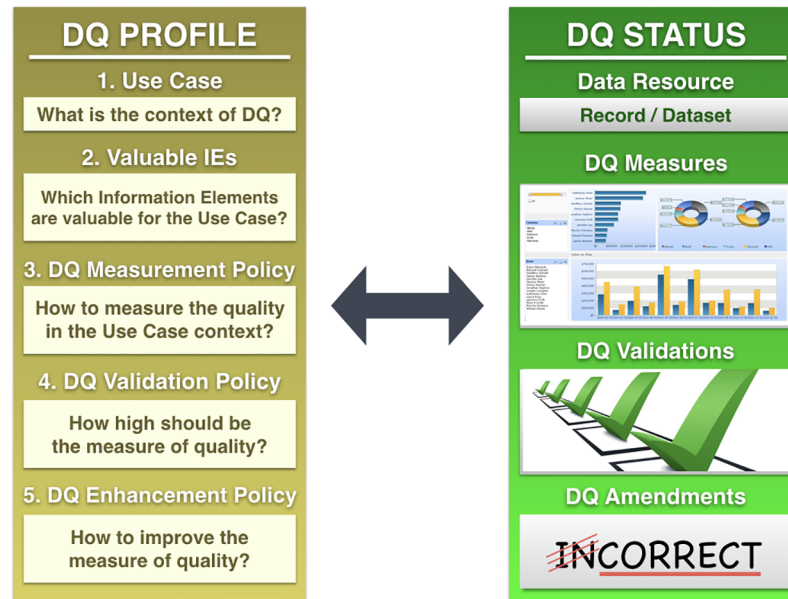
DQ PROFILE

1. Use Case

What is the context of DQ?

2. Valuable IEs

Which Information Elements are valuable for the Use Case?

3. DQ Measurement Policy

How to measure the quality in the Use Case context?

4. DQ Validation Policy

How high should be the measure of quality?

5. DQ Enhancement Policy

How to improve the measure of quality?

DQ STATUS

Data Resource

Record / Dataset

DQ Measures

DQ Validations

DQ Amendments

INCORRECT